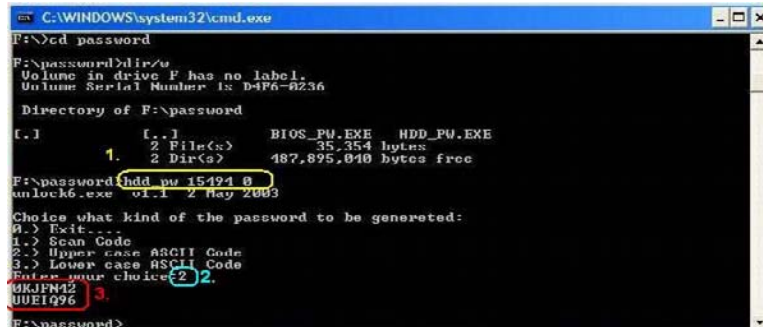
C:\WINDOWS\system32\cmd.exe

F:\>cd password

F:\password>dir/w
Volume in drive F has no label.
Volume Serial Number is D4F6-A236

Directory of F:\password

[.]            [..]            BIOS_PW.EXE    HDD_PW.EXE
               2 File(s)          35,354 bytes
1.             2 Dir(s)      187,895,040 bytes free

F:\password>hdd_pw 15494 0
unlock6.exe  v1.1  2 May 2003

Choice what kind of the password to be generated:
0.) Exit....
1.) Scan Code
2.) Upper case ASCII Code
3.) Lower case ASCII Code
Enter your choice:2 2.
0KJFN42
UVEIQ96 3.

F:\password>